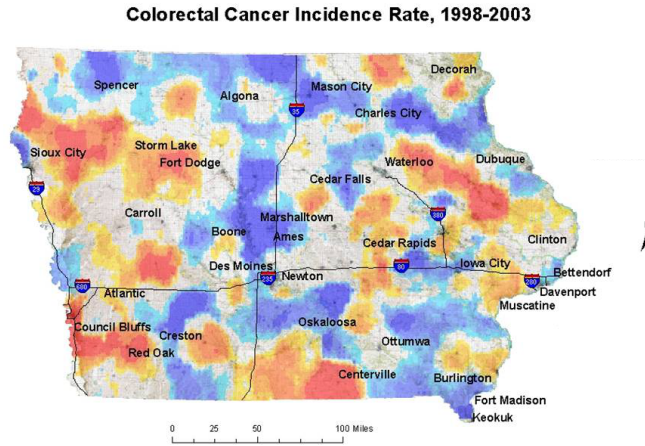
Colorectal Cancer Incidence Rate, 1998-2003

Decorah
Spencer
Algona
Mason City
35
Charles City
Storm Lake
Fort Dodge
Sioux City
Dubuque
Waterloo
29
Cedar Falls
Carroll
380
Marshalltown
Boone
Ames
Cedar Rapids
Clinton
Des Moines
Newton
80
Iowa City
280
Bettendorf
680
235
Atlantic
Davenport
Muscatine
Council Bluffs
Oskaloosa
Creston
Red Oak
Ottumwa
Centerville
Burlington
Fort Madison
Keokuk
0 25 50 100 Miles